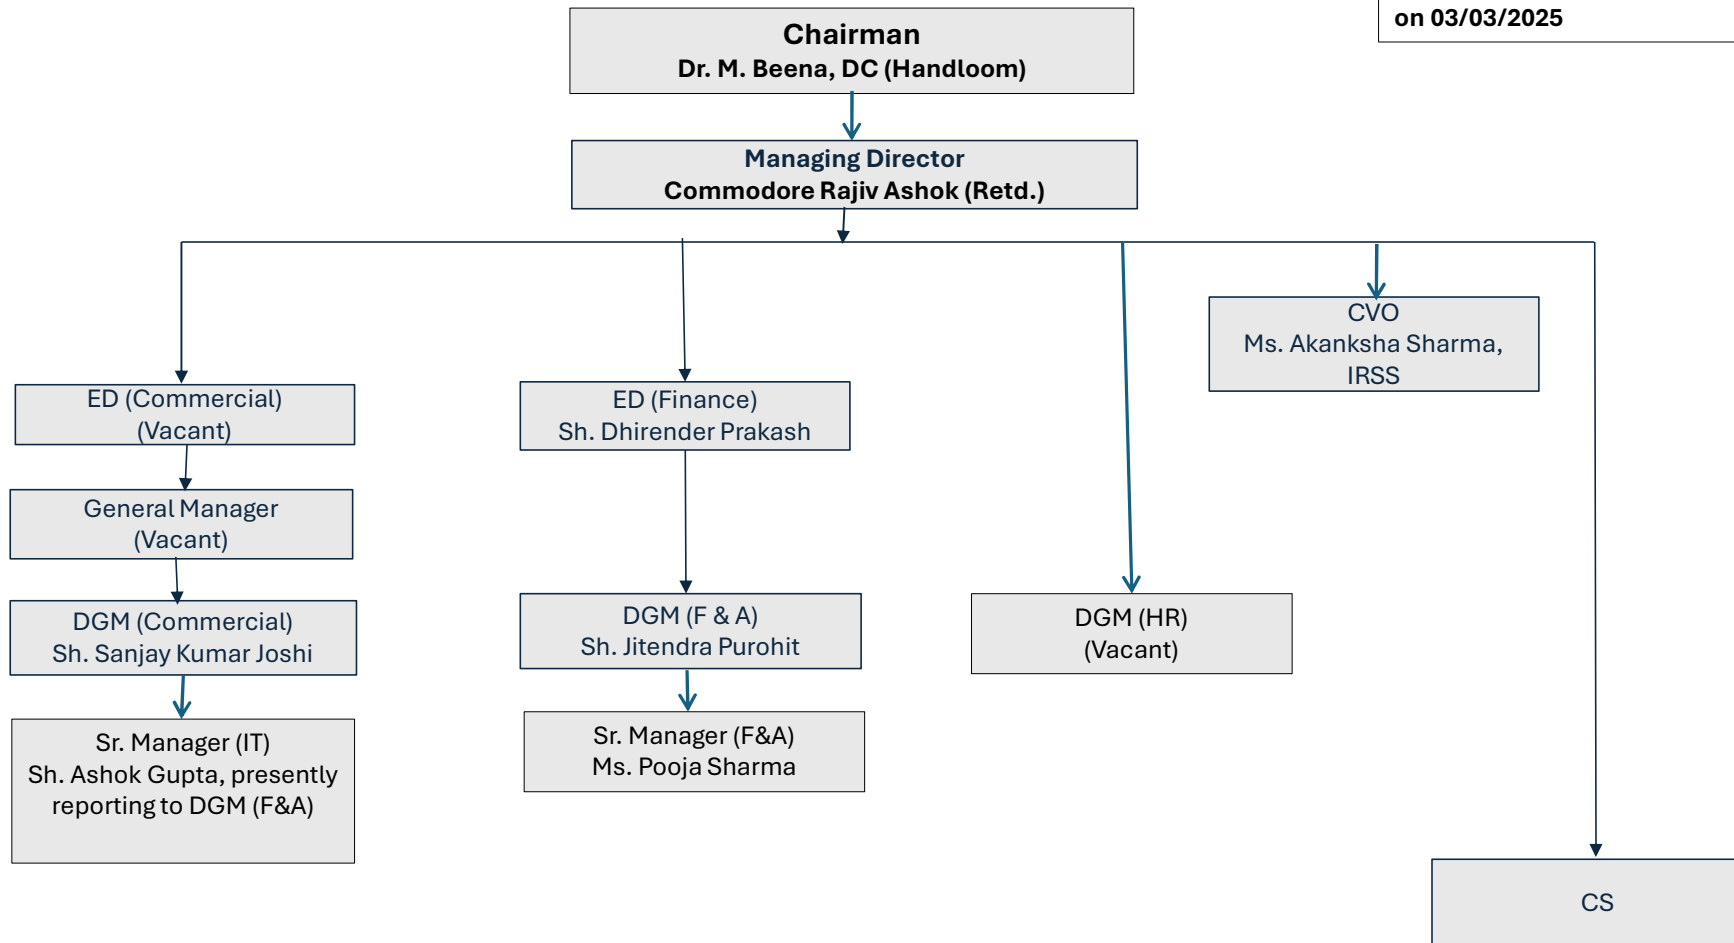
on 03/03/2025

Chairman
Dr. M. Beena, DC (Handloom)

Managing Director
Commodore Rajiv Ashok (Retd.)

ED (Commercial)
(Vacant)

General Manager
(Vacant)

DGM (Commercial)
Sh. Sanjay Kumar Joshi

Sr. Manager (IT)
Sh. Ashok Gupta, presently reporting to DGM (F&A)

ED (Finance)
Sh. Dhirender Prakash

DGM (F & A)
Sh. Jitendra Purohit

Sr. Manager (F&A)
Ms. Pooja Sharma

DGM (HR)
(Vacant)

CVO
Ms. Akanksha Sharma, IRSS

CS